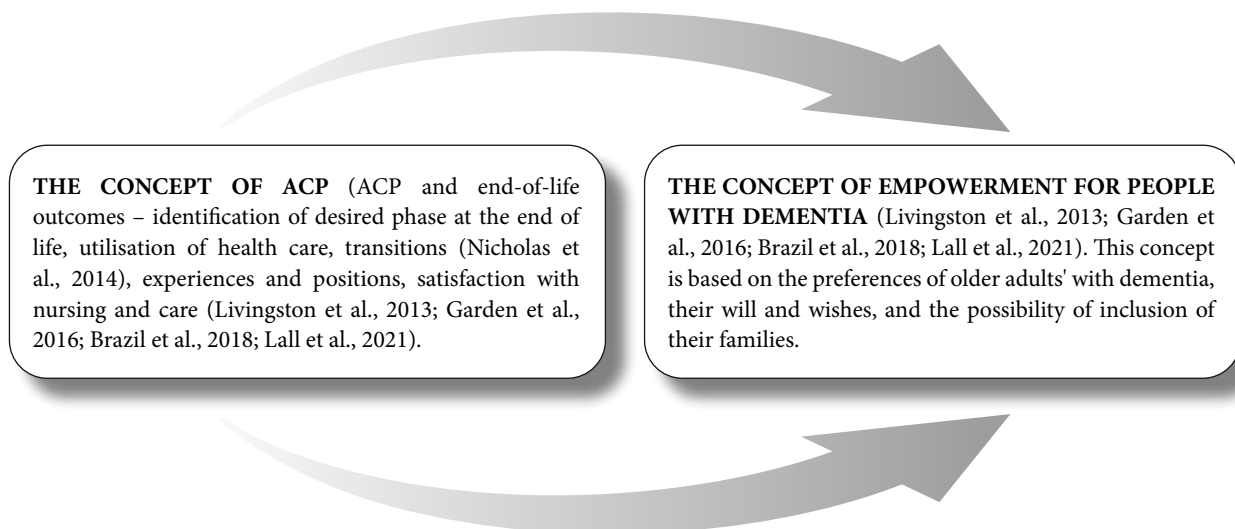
**THE CONCEPT OF ACP** (ACP and end-of-life outcomes – identification of desired phase at the end of life, utilisation of health care, transitions (Nicholas et al., 2014), experiences and positions, satisfaction with nursing and care (Livingston et al., 2013; Garden et al., 2016; Brazil et al., 2018; Lall et al., 2021).

**THE CONCEPT OF EMPOWERMENT FOR PEOPLE WITH DEMENTIA** (Livingston et al., 2013; Garden et al., 2016; Brazil et al., 2018; Lall et al., 2021). This concept is based on the preferences of older adults' with dementia, their will and wishes, and the possibility of inclusion of their families.